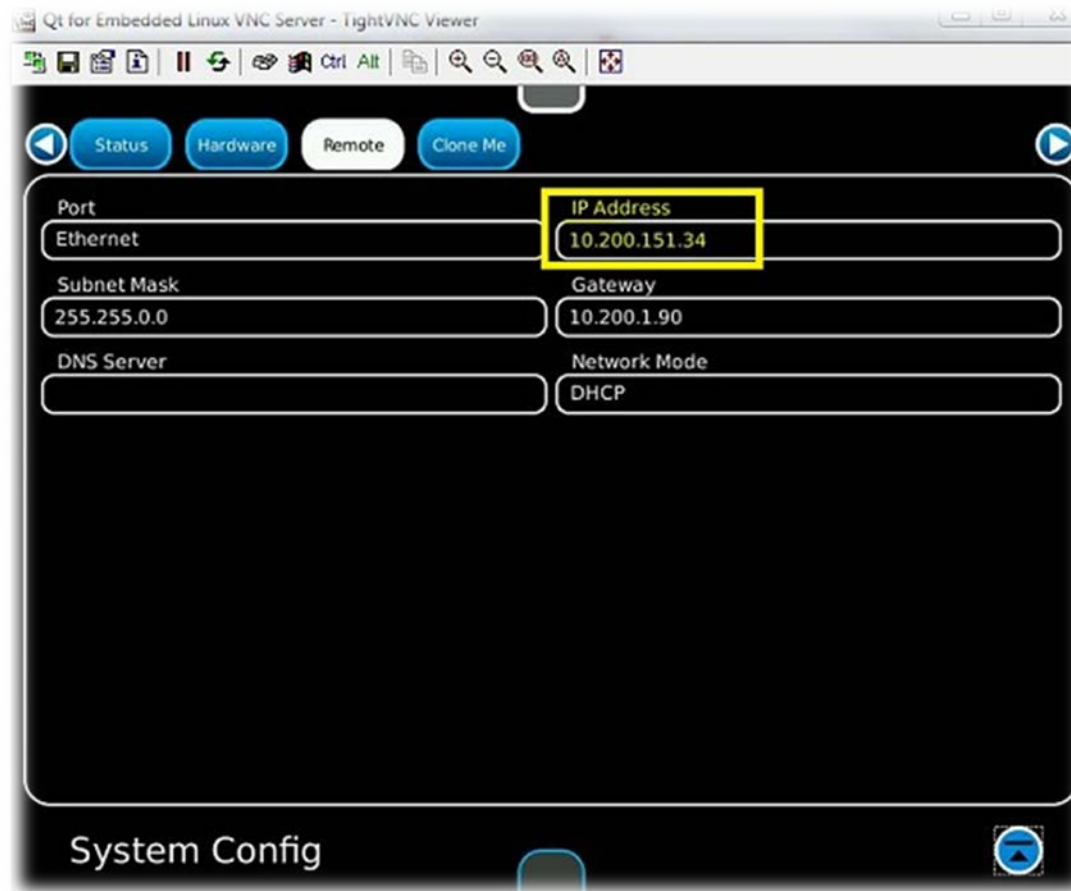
Qt for Embedded Linux VNC Server - TightVNC Viewer

Ctrl Alt

Status Hardware Remote Clone Me

Port
Ethernet

IP Address
10.200.151.34

Subnet Mask
255.255.0.0

Gateway
10.200.1.90

DNS Server

Network Mode
DHCP

System Config